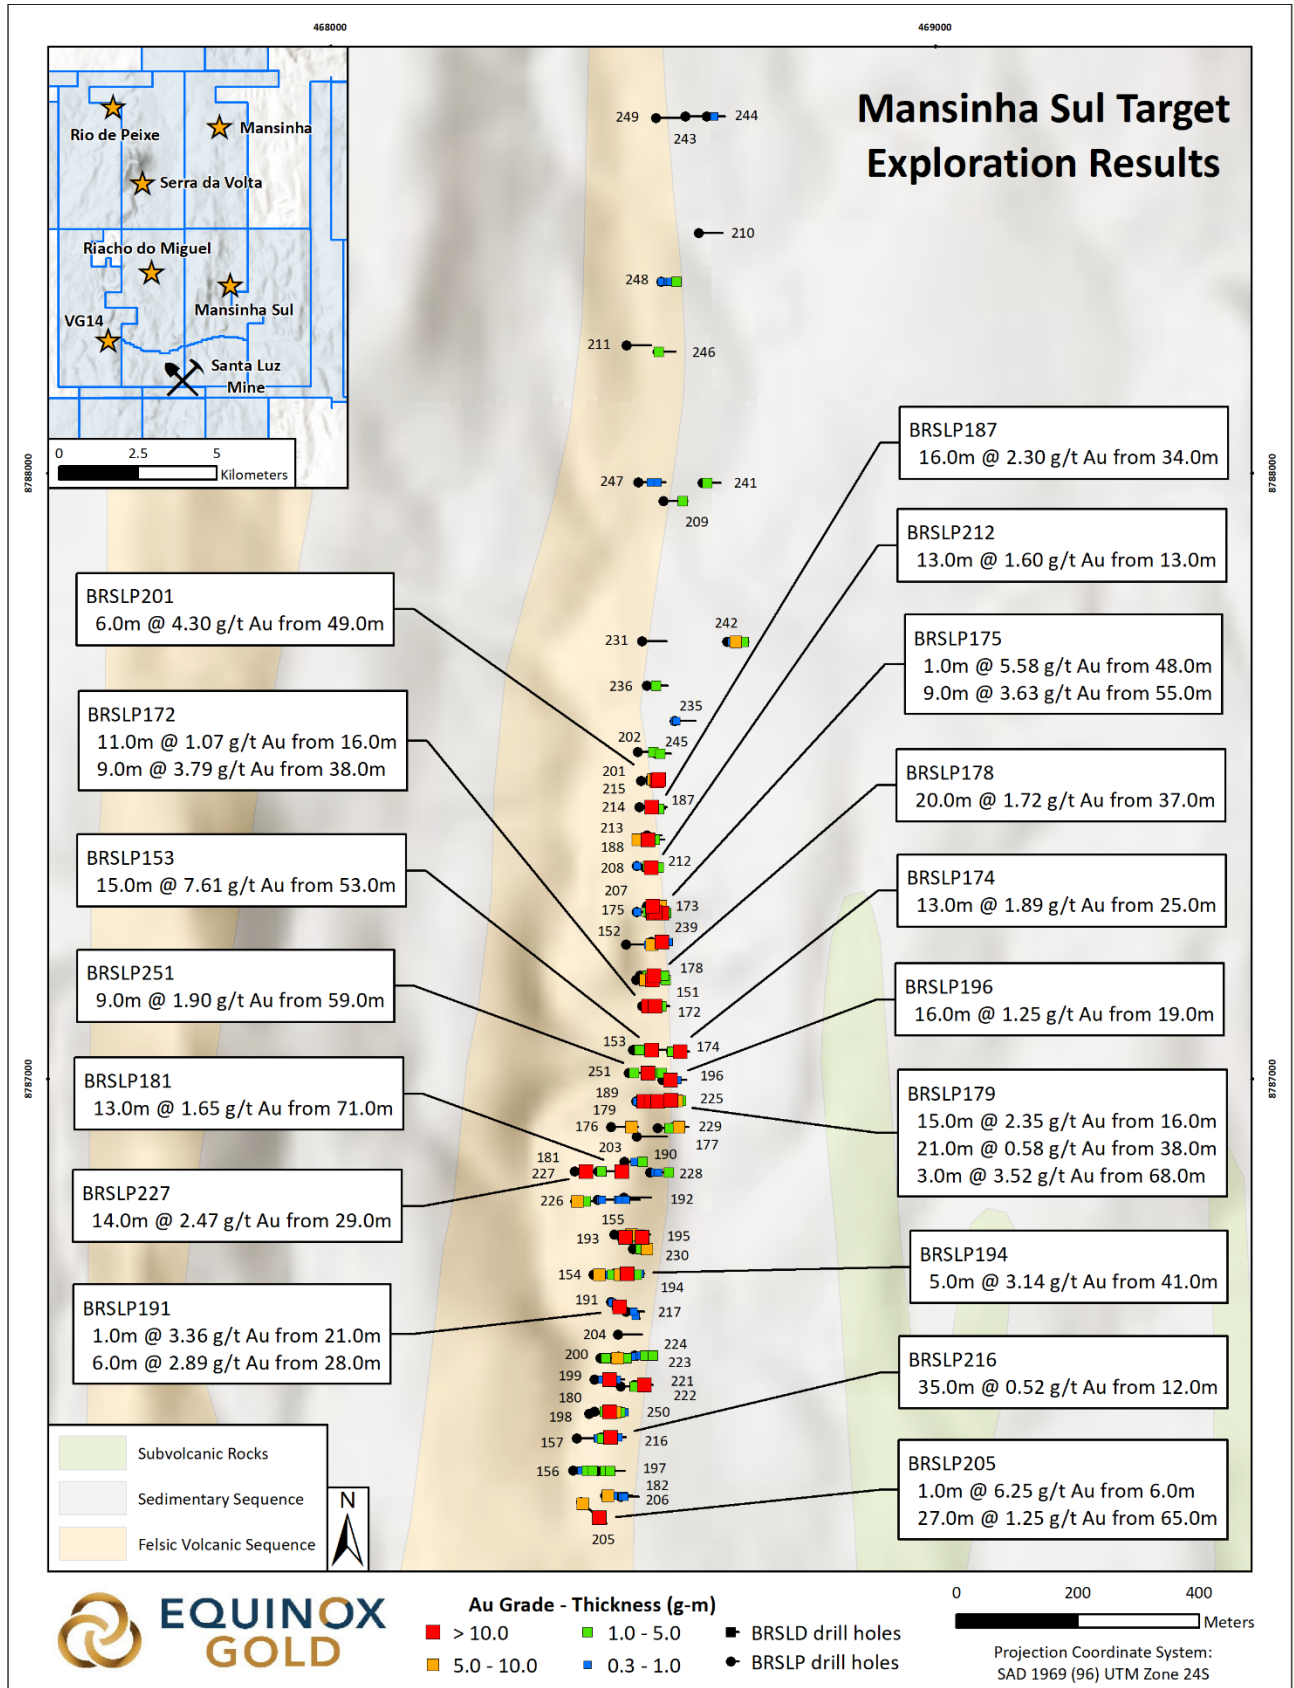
468000

469000

Mansinha Sul Target
Exploration Results

Rio de Peixe
Mansinha
Serra da Volta
Riacho do Miguel
Mansinha Sul
VG14
Santa Luz
Mine

0 2.5 5
Kilometers

8788000

8788000

8787000

8787000

249 243 244
210
248
211 246
247 241
209
231 242
236
235
202 245
201 215 187 214
213 188
208 212
207 175 173
152 239
178 151 172
153 174
251 196
189 179 225
176 229 177
203 190
181 227 228
226 192
155
193 195 230
154 194
191 217
204
224 200 223
199 221 180 222
198 250
157 216
156 197
182 206
205

BRSLP187
16.0m @ 2.30 g/t Au from 34.0m

BRSLP212
13.0m @ 1.60 g/t Au from 13.0m

BRSLP201
6.0m @ 4.30 g/t Au from 49.0m

BRSLP175
1.0m @ 5.58 g/t Au from 48.0m
9.0m @ 3.63 g/t Au from 55.0m

BRSLP172
11.0m @ 1.07 g/t Au from 16.0m
9.0m @ 3.79 g/t Au from 38.0m

BRSLP178
20.0m @ 1.72 g/t Au from 37.0m

BRSLP153
15.0m @ 7.61 g/t Au from 53.0m

BRSLP174
13.0m @ 1.89 g/t Au from 25.0m

BRSLP251
9.0m @ 1.90 g/t Au from 59.0m

BRSLP196
16.0m @ 1.25 g/t Au from 19.0m

BRSLP181
13.0m @ 1.65 g/t Au from 71.0m

BRSLP179
15.0m @ 2.35 g/t Au from 16.0m
21.0m @ 0.58 g/t Au from 38.0m
3.0m @ 3.52 g/t Au from 68.0m

BRSLP227
14.0m @ 2.47 g/t Au from 29.0m

BRSLP194
5.0m @ 3.14 g/t Au from 41.0m

BRSLP191
1.0m @ 3.36 g/t Au from 21.0m
6.0m @ 2.89 g/t Au from 28.0m

BRSLP216
35.0m @ 0.52 g/t Au from 12.0m

BRSLP205
1.0m @ 6.25 g/t Au from 6.0m
27.0m @ 1.25 g/t Au from 65.0m

Subvolcanic Rocks
Sedimentary Sequence
Felsic Volcanic Sequence

N

EQUINOX
GOLD

Au Grade - Thickness (g-m)
> 10.0
1.0 - 5.0
5.0 - 10.0
0.3 - 1.0
BRSLD drill holes
BRSLP drill holes

0 200 400
Meters

Projection Coordinate System:
SAD 1969 (96) UTM Zone 24S